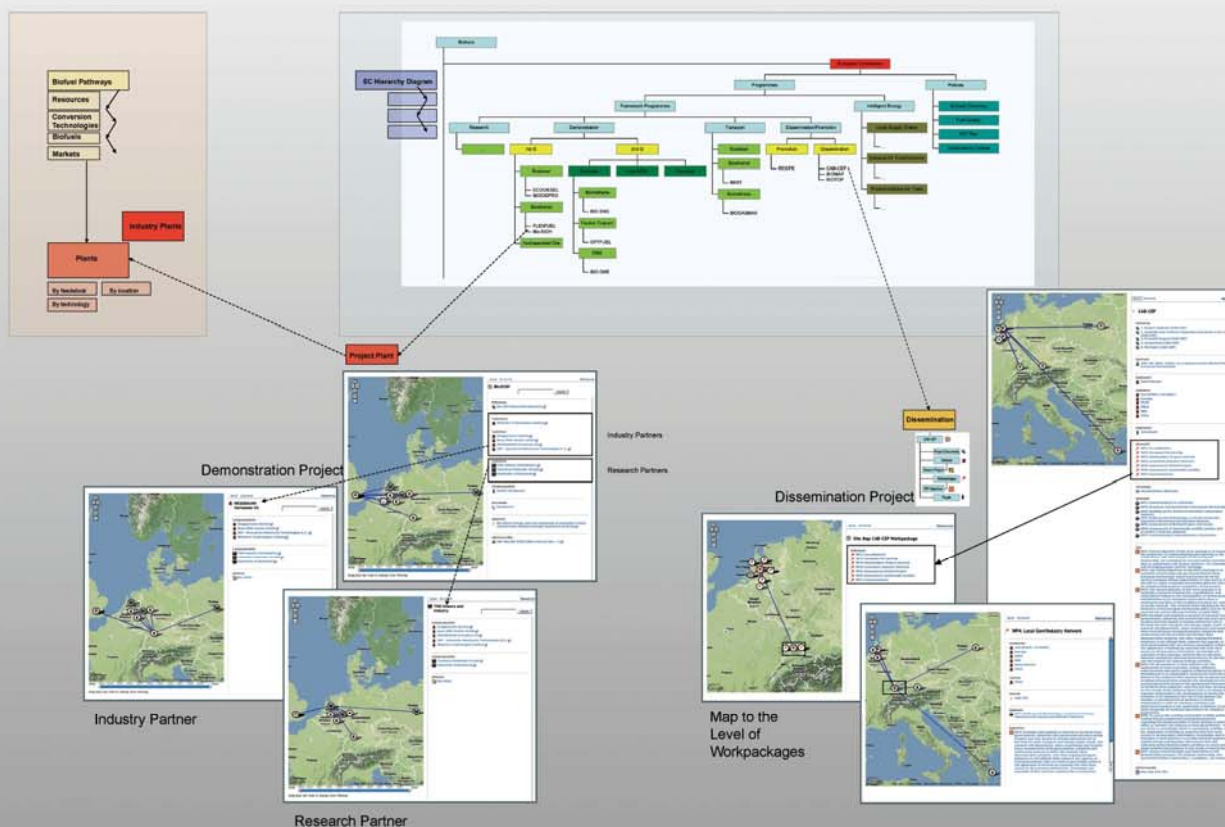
Biofuel Pathways
Resources
Conversion Technologies
Biofuels
Markets

Industry Plants

Plants

By feedstock
By location
By technology

EC Hierarchy Diagram

Biofuels
European Commission
Programmes
Policies
Framework Programmes
Intelligent Energy
Research
Demonstration
Transport
Dissemination/Promotion
FP6
FP7
Biodiesel
Bioethanol
Promotion
Dissemination
ECODIESEL
BIODEPRO
BEST
REEFE
CAB-CEP
BIOMAP
ECTOP
FLEXIFUEL
BIOSIMBEAM
BIO-DME

Project Plant

Industry Partners

Research Partners

Demonstration Project

Industry Partner

Research Partner

Dissemination

Dissemination Project

Map to the Level of Workpackages

CAB-CEP

WP4: Local Govt/Industry Network